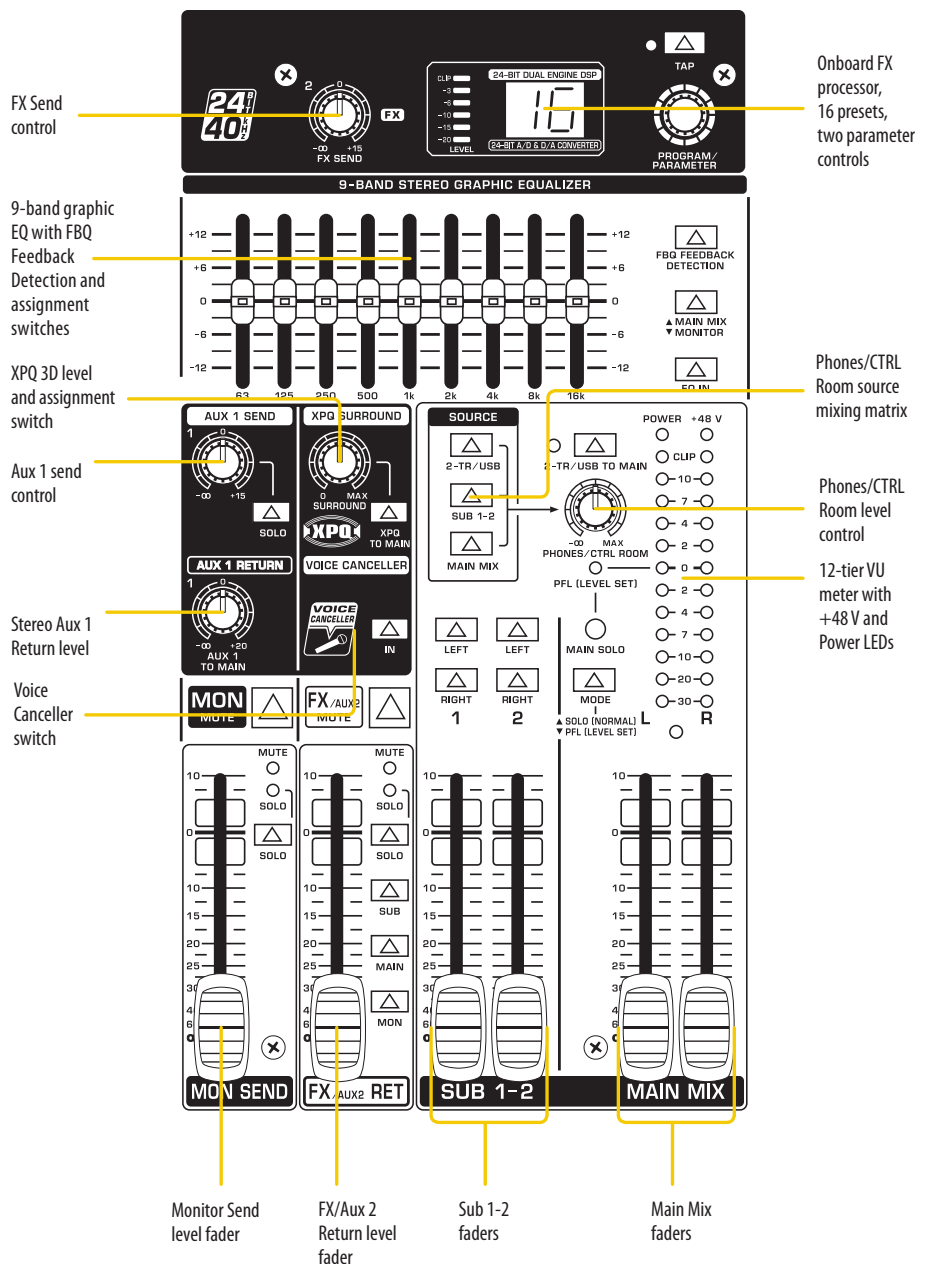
FX Send control

24 BIT
40 kHz

2
0
-∞ +15
FX SEND

FX

CLIP
-3
-6
-10
-15
-20
LEVEL

24-BIT DUAL ENGINE DSP
16
24-BIT A/D & D/A CONVERTER

TAP

PROGRAM/ PARAMETER

Onboard FX processor, 16 presets, two parameter controls

9-BAND STEREO GRAPHIC EQUALIZER

9-band graphic EQ with FBQ Feedback Detection and assignment switches

+12
+6
0
-6
-12

63 125 250 500 1k 2k 4k 8k 16k

FBQ FEEDBACK DETECTION

▲ MAIN MIX
▼ MONITOR

EQ IN

XPQ 3D level and assignment switch

Phones/CTRL Room source mixing matrix

AUX 1 SEND
1
0
-∞ +15
SOLO

XPQ SURROUND
0 MAX
SURROUND
XPQ
XPQ TO MAIN

SOURCE
2-TR/USB
SUB 1-2
MAIN MIX

2-TR/USB TO MAIN
-∞ MAX
PHONES/CTRL ROOM

POWER +48 V
CLIP
10
7
4
2
0
2
4
7
10
20
30
L R

Aux 1 send control

Phones/CTRL Room level control

AUX 1 RETURN
1
0
-∞ +20
AUX 1 TO MAIN

VOICE CANCELLER
VOICE CANCELLER
IN

PFL (LEVEL SET)
MAIN SOLO
MODE
▲ SOLO (NORMAL)
▼ PFL (LEVEL SET)

12-tier VU meter with +48 V and Power LEDs

Stereo Aux 1 Return level

LEFT LEFT
RIGHT RIGHT
1 2

Voice Canceller switch

MON MUTE
FX/AUX2 MUTE

MUTE
SOLO
SOLO

MUTE
SOLO
SOLO
SUB
MAIN
MON

10
0
10
15
20
25
30

MON SEND
FX/AUX2 RET
SUB 1-2
MAIN MIX

Monitor Send level fader

FX/Aux 2 Return level fader

Sub 1-2 faders

Main Mix faders